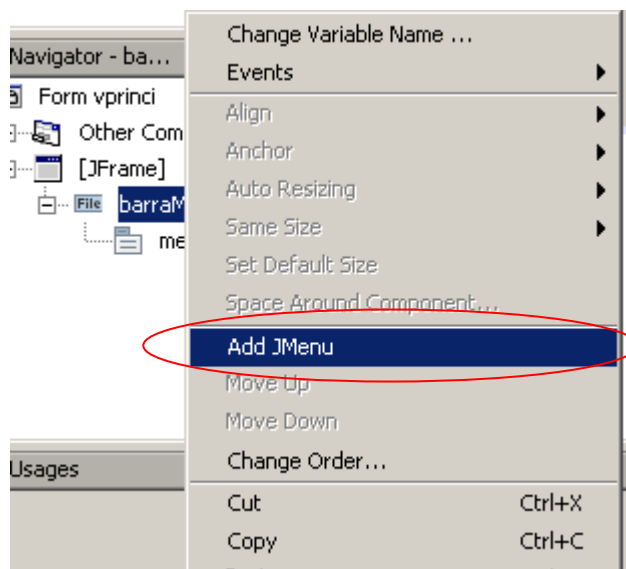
Navigator - ba...
Form vprinci
Other Com
[JFrame]
File barraM
me
Usages

Change Variable Name ...
Events
Align
Anchor
Auto Resizing
Same Size
Set Default Size
Space Around Component...
Add JMenu
Move Up
Move Down
Change Order...
Cut Ctrl+X
Copy Ctrl+C